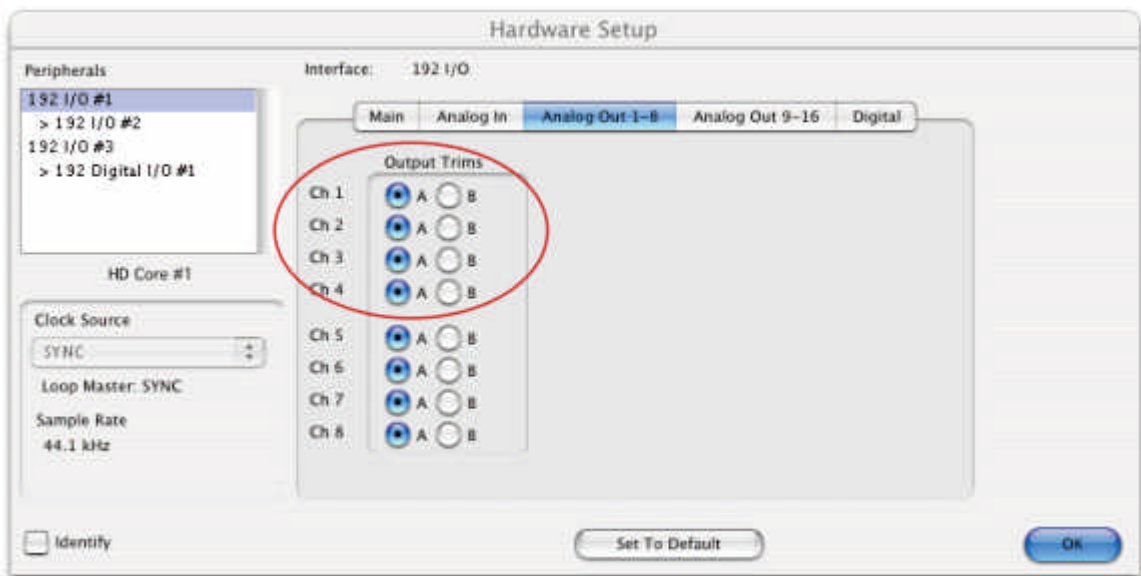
Hardware Setup

Peripherals

192 I/O #1
> 192 I/O #2
192 I/O #3
> 192 Digital I/O #1

HD Core #1

Clock Source

SYNC

Loop Master: SYNC

Sample Rate

44.1 kHz

Interface: 192 I/O

Main | Analog In | Analog Out 1–8 | Analog Out 9–16 | Digital

Output Trims

Ch 1 A B
Ch 2 A B
Ch 3 A B
Ch 4 A B
Ch 5 A B
Ch 6 A B
Ch 7 A B
Ch 8 A B

Identify

Set To Default

OK